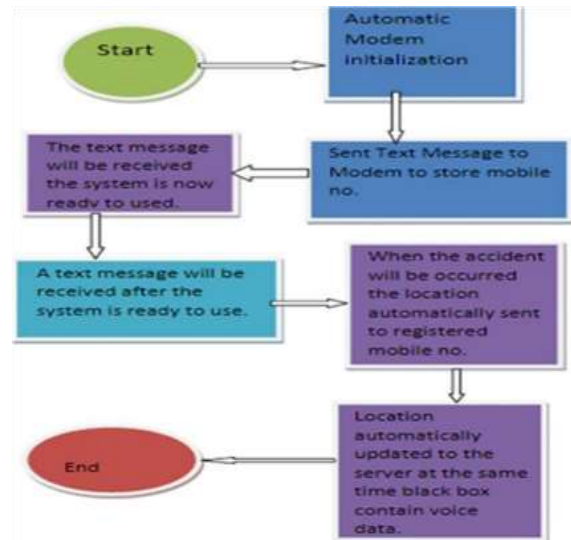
Start

Automatic Modem initialization

Sent Text Message to Modem to store mobile no.

The text message will be received the system is now ready to used.

A text message will be received after the system is ready to use.

When the accident will be occurred the location automatically sent to registered mobile no.

Location automatically updated to the server at the same time black box contain voice data.

End